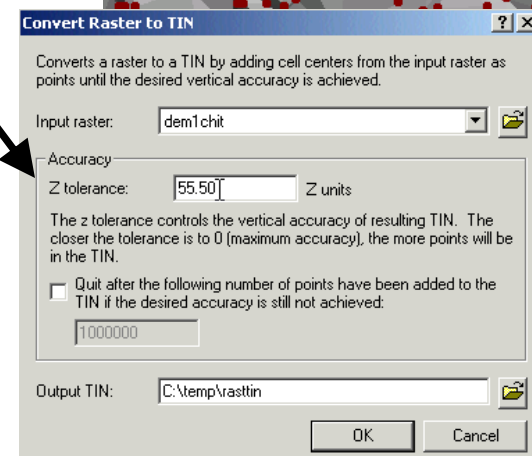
Convert Raster to TIN

?	X

Converts a raster to a TIN by adding cell centers from the input raster as points until the desired vertical accuracy is achieved.

Input raster: dem1chit

Accuracy

Z tolerance: 55.50 Z units

The z tolerance controls the vertical accuracy of resulting TIN. The closer the tolerance is to 0 (maximum accuracy), the more points will be in the TIN.

Quit after the following number of points have been added to the TIN if the desired accuracy is still not achieved:

1000000

Output TIN: C:\temp\rasttin

OK

Cancel